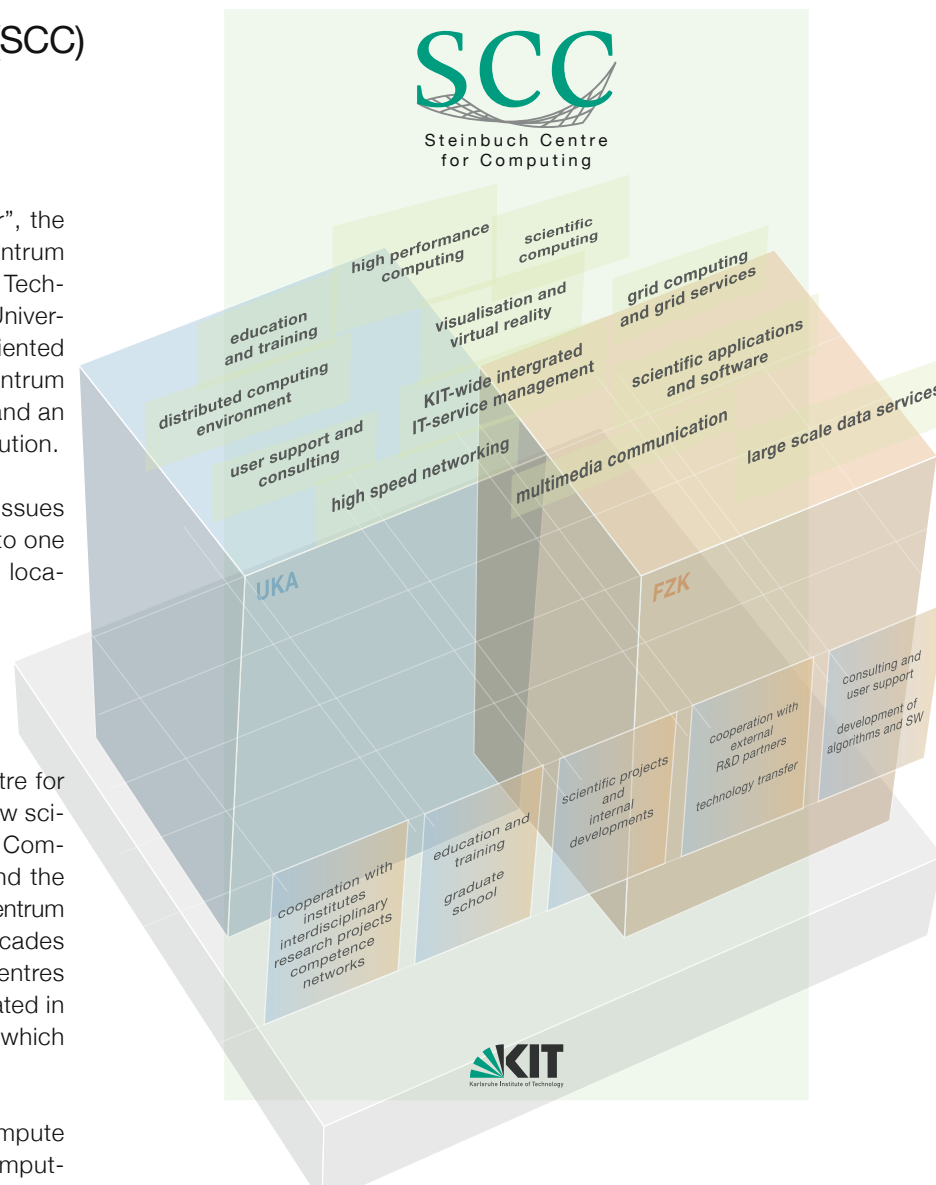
(SCC)

", the
ntrum
Tech-
Univer-
iented
ntrum
and an
ution.

ssues
to one
loca-

tre for
w sci-
Com-
nd the
ntrum
cades
entres
ted in
which

mpute
mput-

SCC
Steinbuch Centre
for Computing

high performance computing
scientific computing
education and training
visualisation and virtual reality
grid computing and grid services
distributed computing environment
KIT-wide intergrated IT-service management
scientific applications and software
user support and consulting
high speed networking
multimedia communication
large scale data services

UKA
FZK

cooperation with institutes interdisciplinary research projects competence networks
education and training
graduate school
scientific projects and internal developments
cooperation with external R&D partners
technology transfer
consulting and user support
development of algorithms and SW

KIT
Karlsruhe Institute of Technology